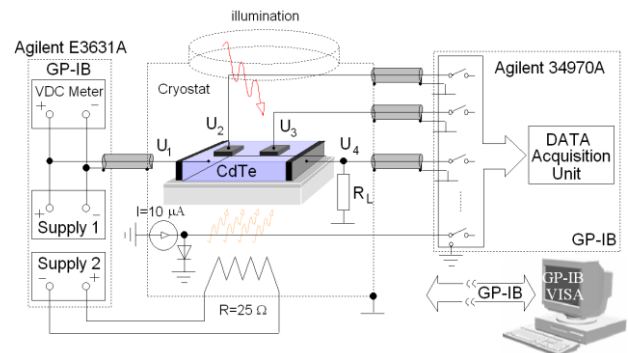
illumination

Agilent E3631A

GP-IB

VDC Meter

+ −

Cryostat

Agilent 34970A

$U_1$

$U_2$

$U_3$

$U_4$

CdTe

$R_L$

DATA Acquisition Unit

+ −

Supply 1

$I=10\ \mu A$

GP-IB

Supply 2

− +

$R=25\ \Omega$

GP-IB

GP-IB VISA